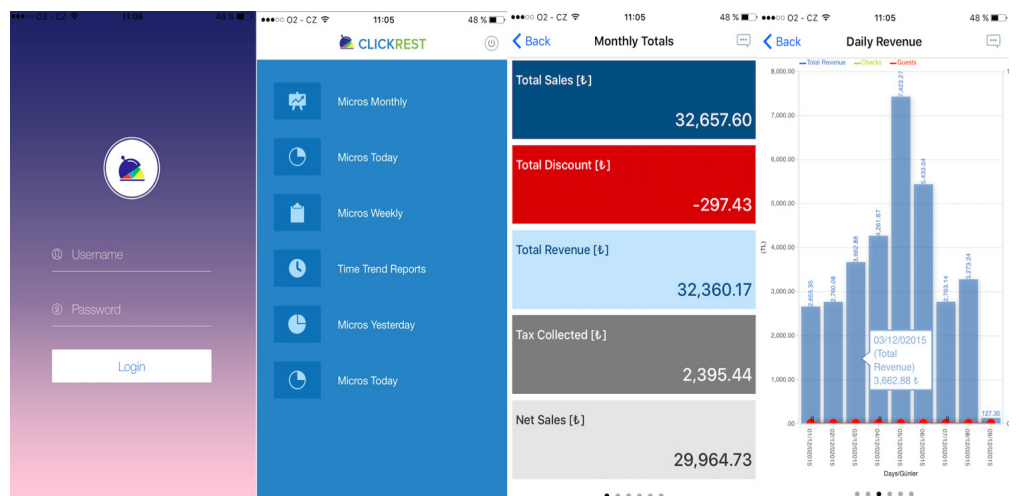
●●●○○ O2 - CZ 11:06 48 %

Username

Password

Login

●●●○○ O2 - CZ 11:05 48 %

CLICKREST

Micros Monthly

Micros Today

Micros Weekly

Time Trend Reports

Micros Yesterday

Micros Today

●●●○○ O2 - CZ 11:05 48 %

< Back Monthly Totals

Total Sales [₺]
32,657.60

Total Discount [₺]
-297.43

Total Revenue [₺]
32,360.17

Tax Collected [₺]
2,395.44

Net Sales [₺]
29,964.73

●●●○○ O2 - CZ 11:05 48 %

< Back Daily Revenue

Total Revenue Checks Guests

7,000.00
6,000.00
5,000.00
4,000.00
3,000.00
2,000.00
1,000.00
.00

(TL)

2,665.35
2,760.08
3,662.88
4,261.87
7,423.27
5,433.04
2,763.14
3,273.24
127.30

03/12/02015 (Total Revenue) 3,662.88 ₺

01/12/2015
02/12/2015
03/12/2015
04/12/2015
05/12/2015
06/12/2015
07/12/2015
08/12/2015
09/12/2015

Days/Günler